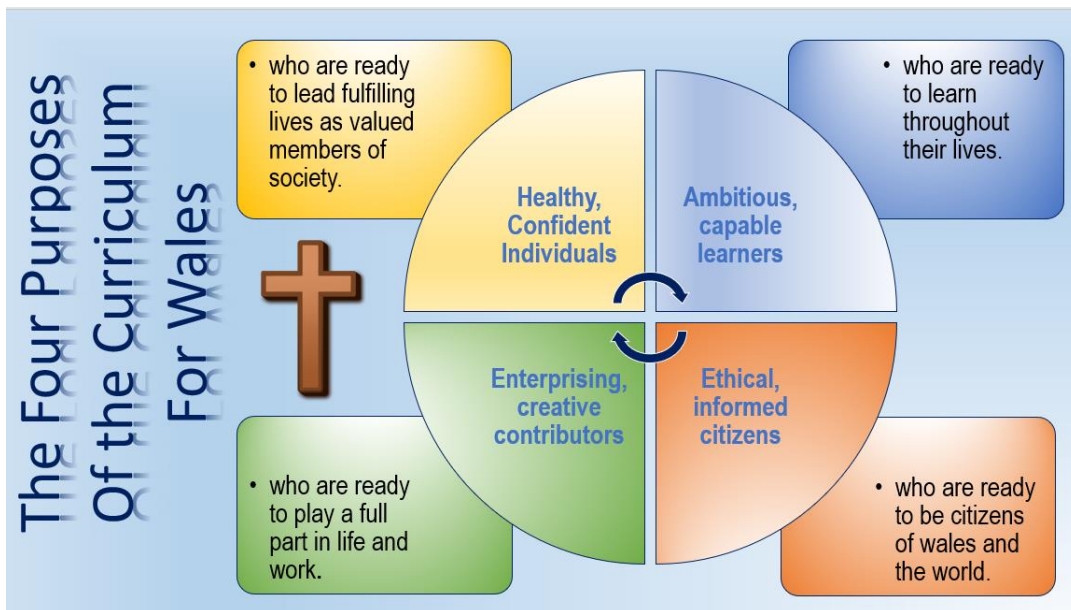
The Four Purposes Of the Curriculum For Wales

• who are ready to lead fulfilling lives as valued members of society.

• who are ready to learn throughout their lives.

Healthy, Confident Individuals

Ambitious, capable learners

Enterprising, creative contributors

Ethical, informed citizens

• who are ready to play a full part in life and work.

• who are ready to be citizens of wales and the world.